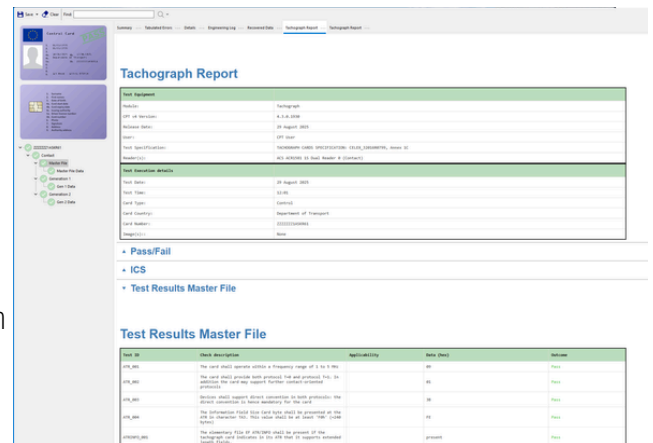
Save Clear Find

Control Card

Summary Tabulated Errors Details Engineering Log Recovered Data Tachograph Report Tachograph Report

Contact
Master File
Master File Data
Generation 1
Gen 1 Data
Generation 2
Gen 2 Data

Tachograph Report

| Test Equipment | |
|---|---|
| Module: | Tachograph |
| CPT v4 Version: | 4.3.0.1036 |
| Release Date: | 29 August 2023 |
| User: | CPT User |
| Test Specification: | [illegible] |
| Reader(s): | ACS ACR39U ICC Dual Reader 0 (Contact) |

| Test Execution Details | |
|---|---|
| Test Date: | 29 August 2023 |
| Test Time: | 12:01 |
| Card Type: | Control |
| Card Country: | Department of Transport |
| Card Number: | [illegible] |
| Image(s): | None |

▸ Pass/Fail
▸ ICS
▾ Test Results Master File

Test Results Master File

| Test ID | Check description | Applicability | Data (hex) | Outcome |
|---|---|---|---|---|
| ATR_001 | The card shall operate within a frequency range of 1 to 5 MHz | | 00 | Pass |
| ATR_002 | The card shall provide both protocol T=0 and protocol T=1. In addition the card may support further contact-oriented protocols | | 81 | Pass |
| ATR_003 | Devices shall support direct convention in both protocols: the direct convention is hence mandatory for the card | | 3B | Pass |
| ATR_004 | The Information Field Size Card byte shall be presented at the ATR in character TA3. This value shall be at least 'F0h' (=240 bytes) | | F0 | Pass |
| ATREXFD_001 | The elementary file EF ATR/INFO shall be present if the tachograph card indicates in its ATR that it supports extended length fields | | present | Pass |